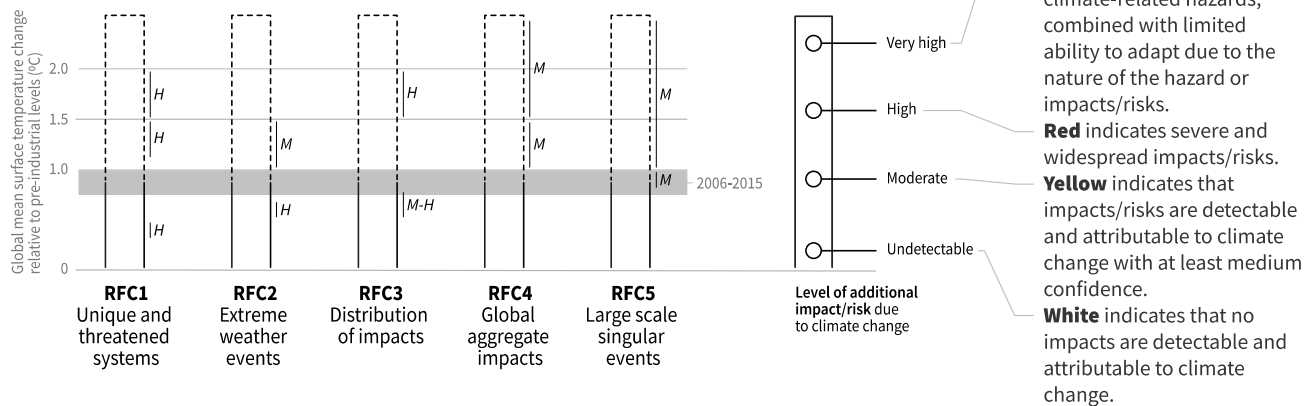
Global mean surface temperature change relative to pre-industrial levels (°C)

2.0
1.5
1.0
0

H
H
H

M
H

H
M-H

M
M

M
M
M

2006-2015

RFC1
Unique and threatened systems

RFC2
Extreme weather events

RFC3
Distribution of impacts

RFC4
Global aggregate impacts

RFC5
Large scale singular events

Very high
High
Moderate
Undetectable

Level of additional impact/risk due to climate change

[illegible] climate-related hazards, combined with limited ability to adapt due to the nature of the hazard or impacts/risks.
Red indicates severe and widespread impacts/risks.
Yellow indicates that impacts/risks are detectable and attributable to climate change with at least medium confidence.
White indicates that no impacts are detectable and attributable to climate change.